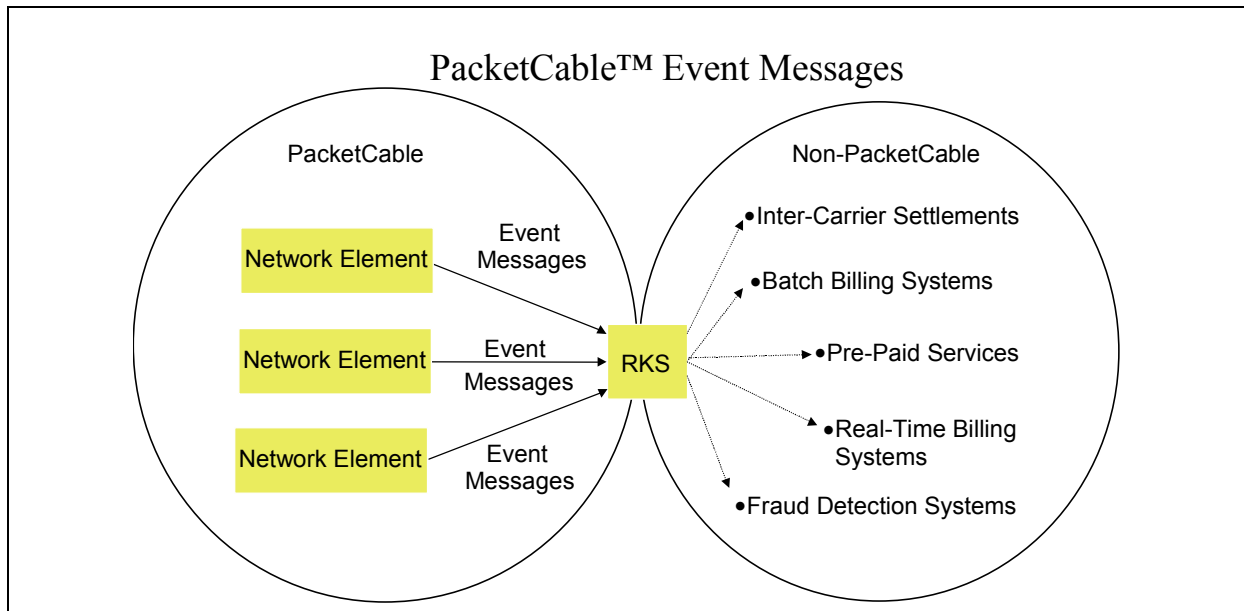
PacketCable™ Event Messages

PacketCable

Non-PacketCable

Network Element

Event Messages

Network Element

Event Messages

Network Element

Event Messages

RKS

•Inter-Carrier Settlements

•Batch Billing Systems

•Pre-Paid Services

•Real-Time Billing Systems

•Fraud Detection Systems